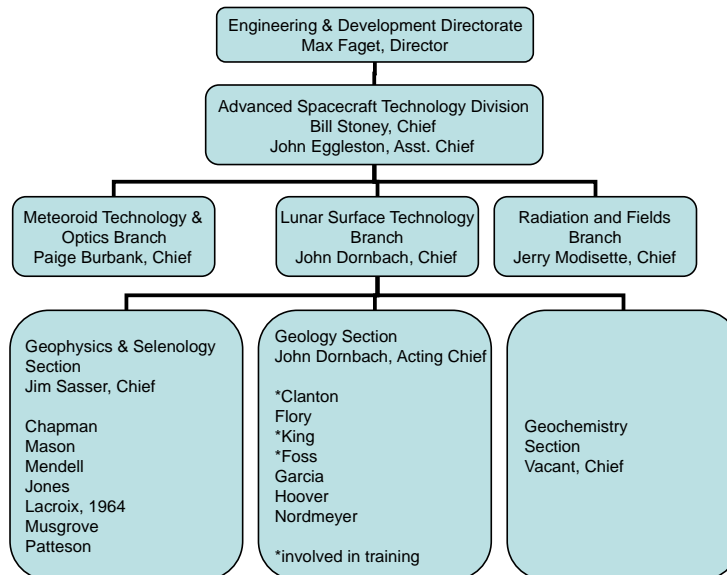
Engineering & Development Directorate
Max Faget, Director

Advanced Spacecraft Technology Division
Bill Stoney, Chief
John Eggleston, Asst. Chief

Meteoroid Technology & Optics Branch
Paige Burbank, Chief

Lunar Surface Technology Branch
John Dornbach, Chief

Radiation and Fields Branch
Jerry Modisette, Chief

Geophysics & Selenology Section
Jim Sasser, Chief

Chapman
Mason
Mendell
Jones
Lacroix, 1964
Musgrove
Patteson

Geology Section
John Dornbach, Acting Chief

*Clanton
Flory
*King
*Foss
Garcia
Hoover
Nordmeyer

*involved in training

Geochemistry Section
Vacant, Chief